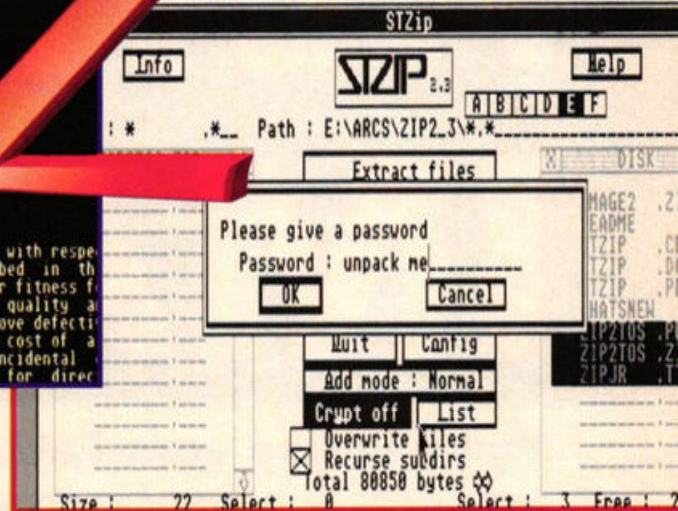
STZip

Info

STZIP 2.3

Help

A B C D E F

: * .*__ Path : E:\ARCS\ZIP2_3\*.*________________

Extract files

DISK

Please give a password

Password : unpack me__________

OK

Cancel

MAGE2 .Z

EADME

TZIP .C

TZIP .D

TZIP .P

HATSNEW

ZIP2TOS .P

ZIP2TOS .Z

ZIPJR .T

with respe

bed in th

r fitness f

quality a

ove defecti

cost of a

ncidental

for direc

Quit

Config

Add mode : Normal

Crypt off

List

Overwrite files

Recurse subdirs

Total 80850 bytes

Size : 22 Select : 0 Select : 3 Free : 2